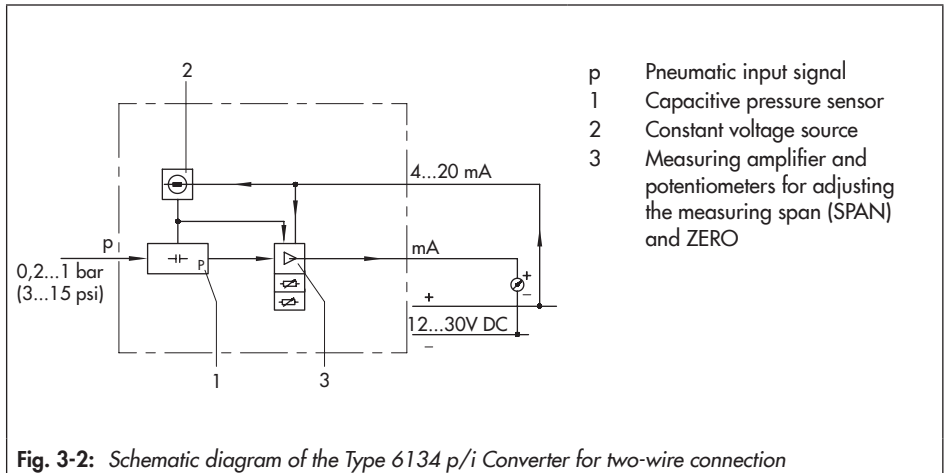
2

p

0,2...1 bar
(3...15 psi)

P

4...20 mA

mA

+

+
–

12...30V DC

–

1

3

p Pneumatic input signal
1 Capacitive pressure sensor
2 Constant voltage source
3 Measuring amplifier and potentiometers for adjusting the measuring span (SPAN) and ZERO

**Fig. 3-2:** *Schematic diagram of the Type 6134 p/i Converter for two-wire connection*